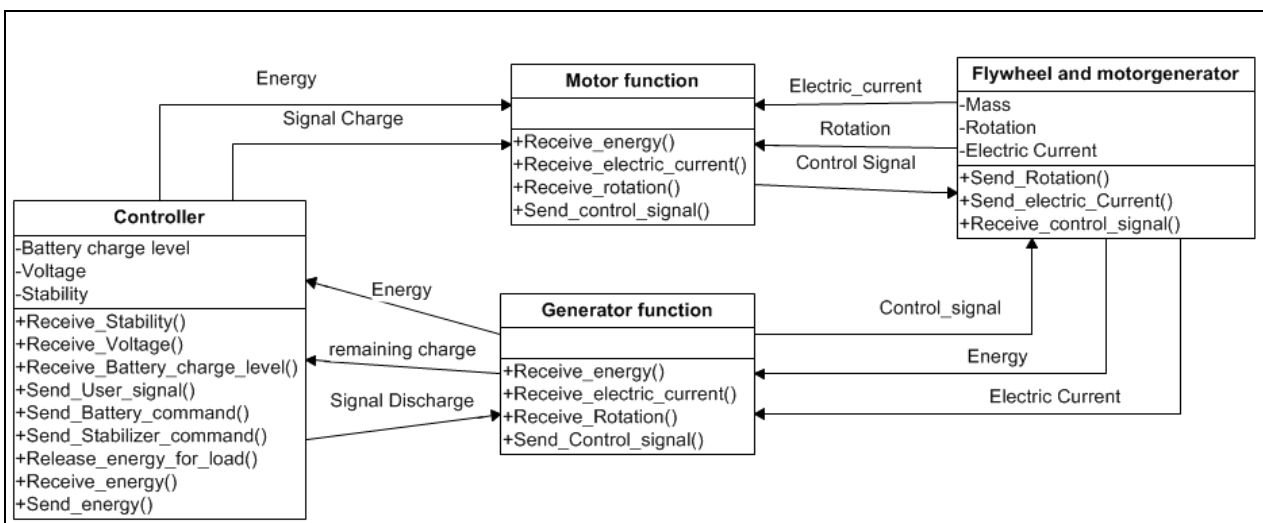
Energy

Signal Charge

Motor function

+Receive_energy()
+Receive_electric_current()
+Receive_rotation()
+Send_control_signal()

Electric_current

Rotation

Control Signal

Flywheel and motorgenerator

-Mass
-Rotation
-Electric Current

+Send_Rotation()
+Send_electric_Current()
+Receive_control_signal()

Controller

-Battery charge level
-Voltage
-Stability

+Receive_Stability()
+Receive_Voltage()
+Receive_Battery_charge_level()
+Send_User_signal()
+Send_Battery_command()
+Send_Stabilizer_command()
+Release_energy_for_load()
+Receive_energy()
+Send_energy()

Energy

remaining charge

Signal Discharge

Generator function

+Receive_energy()
+Receive_electric_current()
+Receive_Rotation()
+Send_Control_signal()

Control_signal

Energy

Electric Current